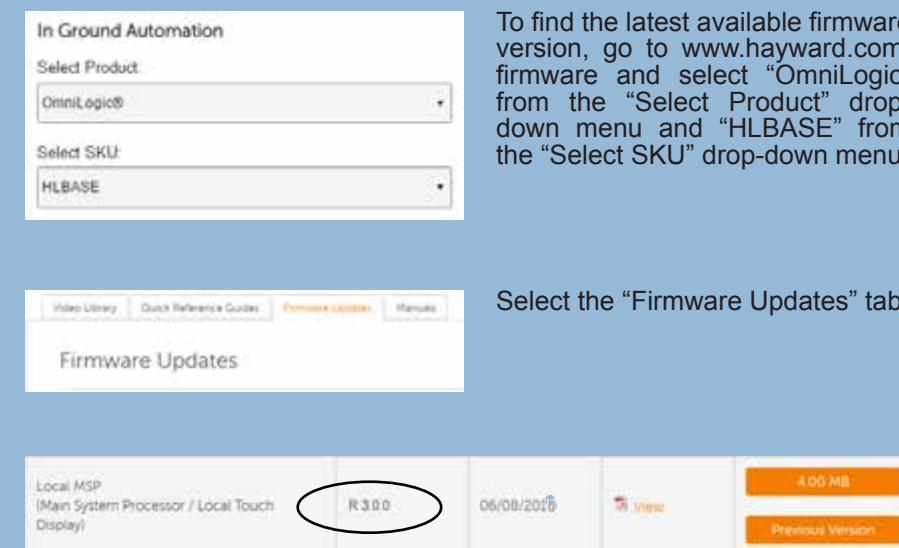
In Ground Automation

Select Product:

OmniLogic®

Select SKU:

HLBASE

To find the latest available firmware version, go to www.hayward.com firmware and select "OmniLogic from the "Select Product" drop down menu and "HLBASE" from the "Select SKU" drop-down menu

Video Library | Quick Reference Guides | Firmware Updates | Manuals

Firmware Updates

Select the "Firmware Updates" tab

| Local MSP (Main System Processor / Local Touch Display) | R 3.0.0 | 06/08/2018 | View | 4.00 MB Previous Version |
|---|---|---|---|---|